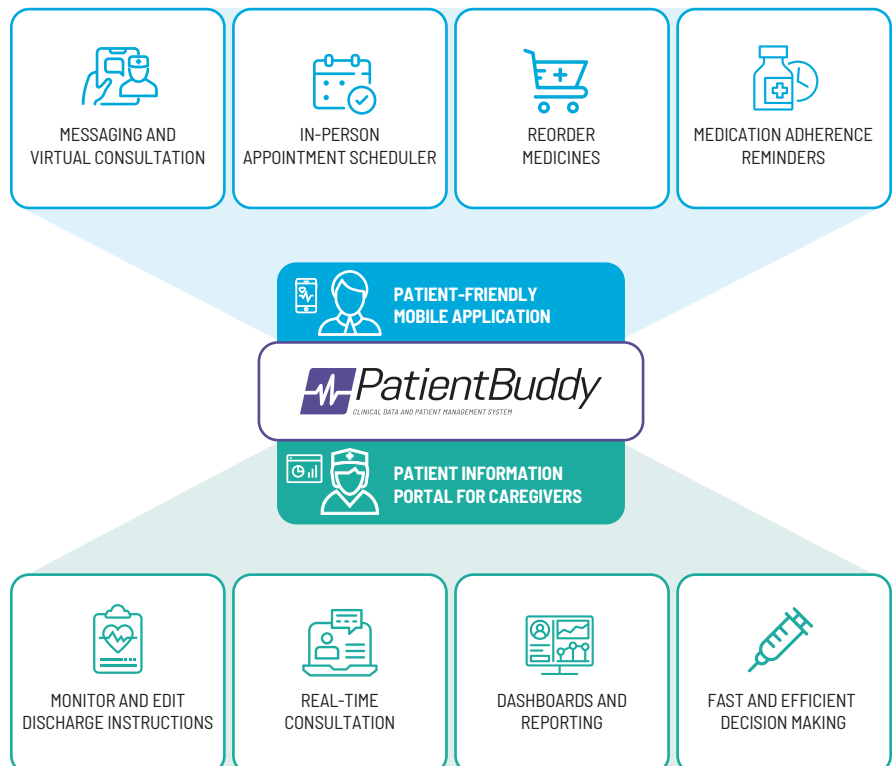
MESSAGING AND VIRTUAL CONSULTATION

IN-PERSON APPOINTMENT SCHEDULER

REORDER MEDICINES

MEDICATION ADHERENCE REMINDERS

PATIENT-FRIENDLY MOBILE APPLICATION

PatientBuddy

CLINICAL DATA AND PATIENT MANAGEMENT SYSTEM

PATIENT INFORMATION PORTAL FOR CAREGIVERS

MONITOR AND EDIT DISCHARGE INSTRUCTIONS

REAL-TIME CONSULTATION

DASHBOARDS AND REPORTING

FAST AND EFFICIENT DECISION MAKING